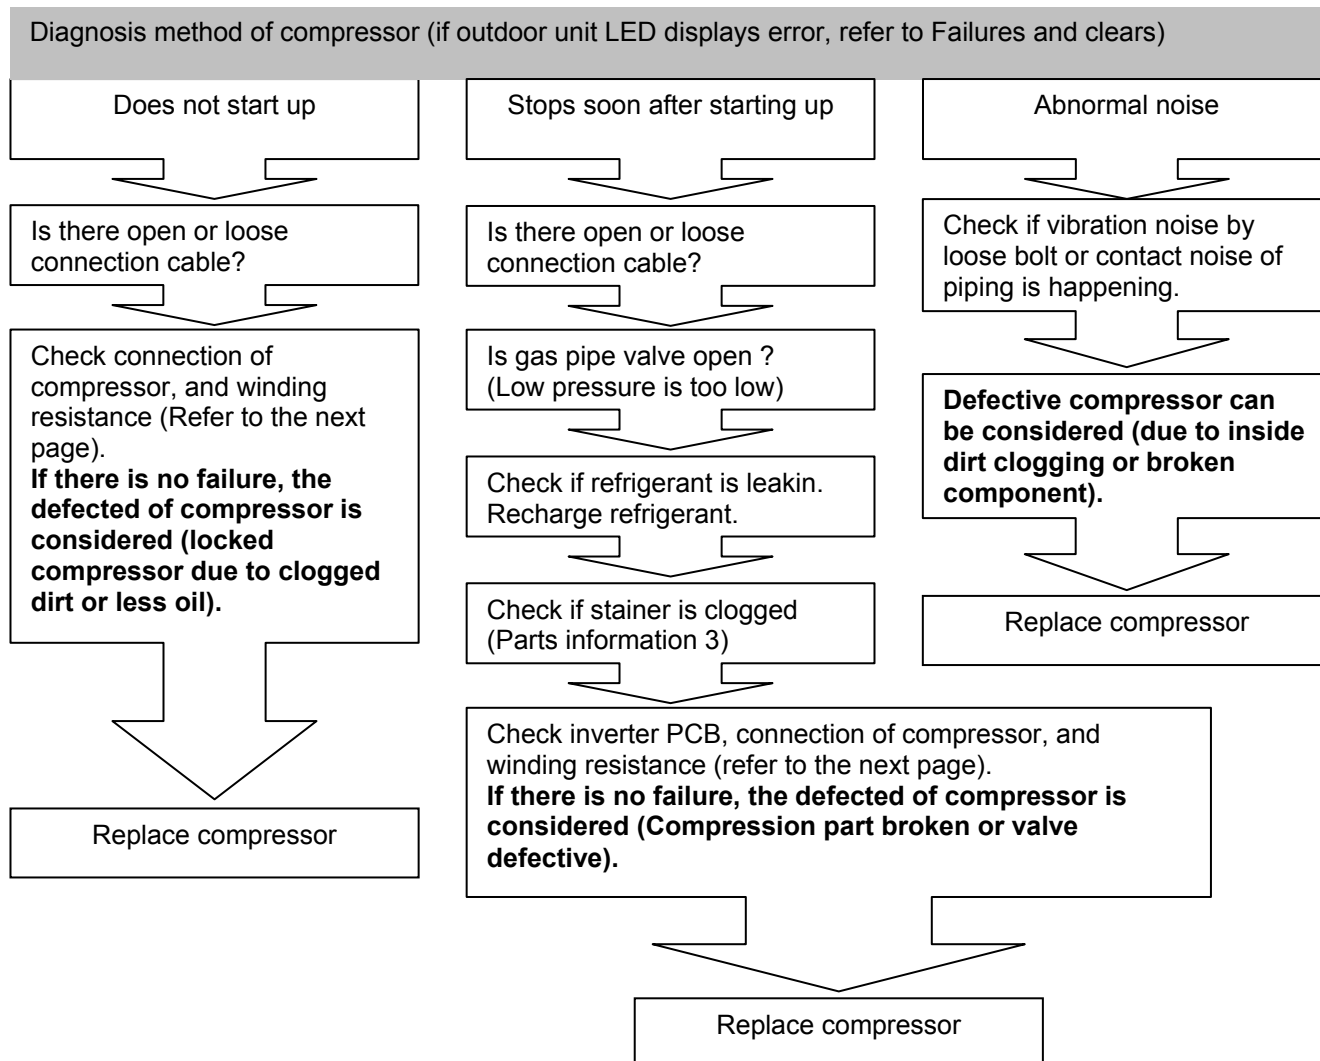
Diagnosis method of compressor (if outdoor unit LED displays error, refer to Failures and clears)

Does not start up

Is there open or loose connection cable?

Check connection of compressor, and winding resistance (Refer to the next page).
**If there is no failure, the defected of compressor is considered (locked compressor due to clogged dirt or less oil).**

Replace compressor

Stops soon after starting up

Is there open or loose connection cable?

Is gas pipe valve open ? (Low pressure is too low)

Check if refrigerant is leakin. Recharge refrigerant.

Check if stainer is clogged (Parts information 3)

Check inverter PCB, connection of compressor, and winding resistance (refer to the next page).
**If there is no failure, the defected of compressor is considered (Compression part broken or valve defective).**

Replace compressor

Abnormal noise

Check if vibration noise by loose bolt or contact noise of piping is happening.

**Defective compressor can be considered (due to inside dirt clogging or broken component).**

Replace compressor